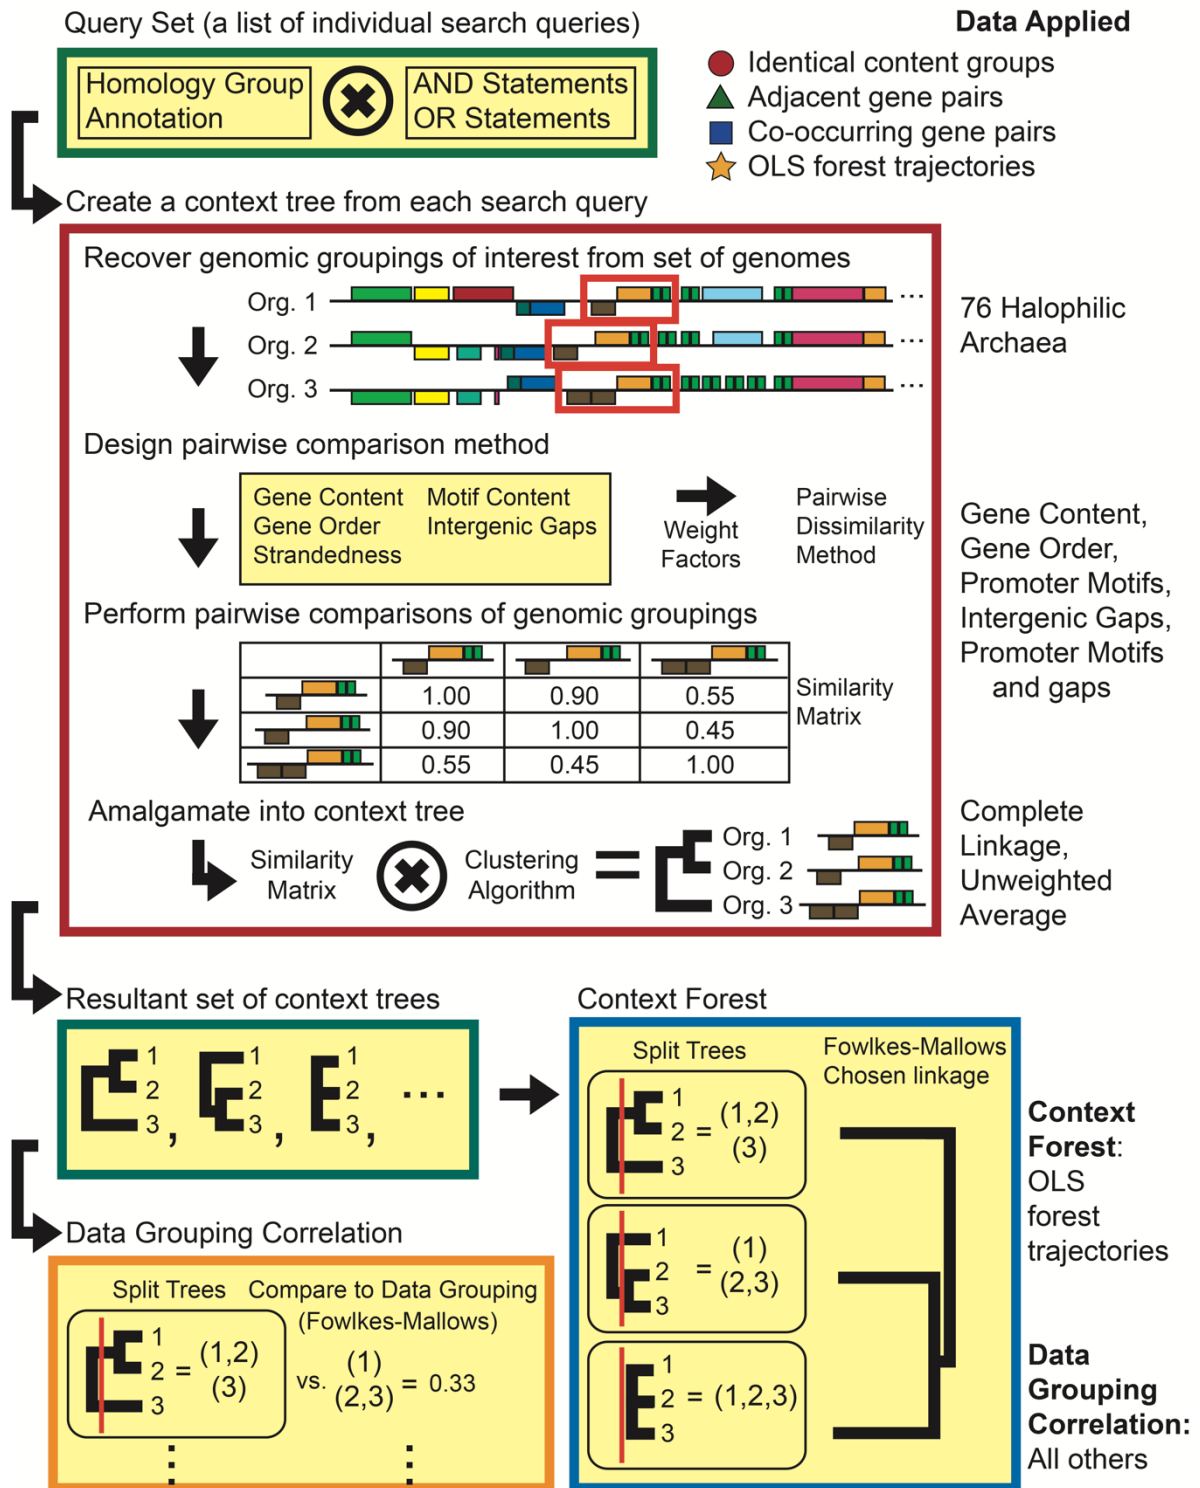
Query Set (a list of individual search queries)

Homology Group Annotation

AND Statements
OR Statements

Data Applied

Identical content groups
Adjacent gene pairs
Co-occurring gene pairs
OLS forest trajectories

Create a context tree from each search query

Recover genomic groupings of interest from set of genomes

Org. 1 ...
Org. 2 ...
Org. 3 ...

76 Halophilic Archaea

Design pairwise comparison method

Gene Content
Gene Order
Strandedness

Motif Content
Intergenic Gaps

Weight Factors

Pairwise Dissimilarity Method

Gene Content, Gene Order, Promoter Motifs, Intergenic Gaps, Promoter Motifs and gaps

Perform pairwise comparisons of genomic groupings

| | | | |
|---|---|---|---|
| | 1.00 | 0.90 | 0.55 |
| | 0.90 | 1.00 | 0.45 |
| | 0.55 | 0.45 | 1.00 |

Similarity Matrix

Amalgamate into context tree

Similarity Matrix

Clustering Algorithm

Org. 1
Org. 2
Org. 3

Complete Linkage, Unweighted Average

Resultant set of context trees

1 2 3, 1 2 3, 1 2 3, ...

Context Forest

Split Trees

Fowlkes-Mallows Chosen linkage

1 2 3 = (1,2) (3)

1 2 3 = (1) (2,3)

1 2 3 = (1,2,3)

Context Forest: OLS forest trajectories

Data Grouping Correlation: All others

Data Grouping Correlation

Split Trees Compare to Data Grouping (Fowlkes-Mallows)

1 2 3 = (1,2) (3) vs. (1) (2,3) = 0.33

⋮ ⋮